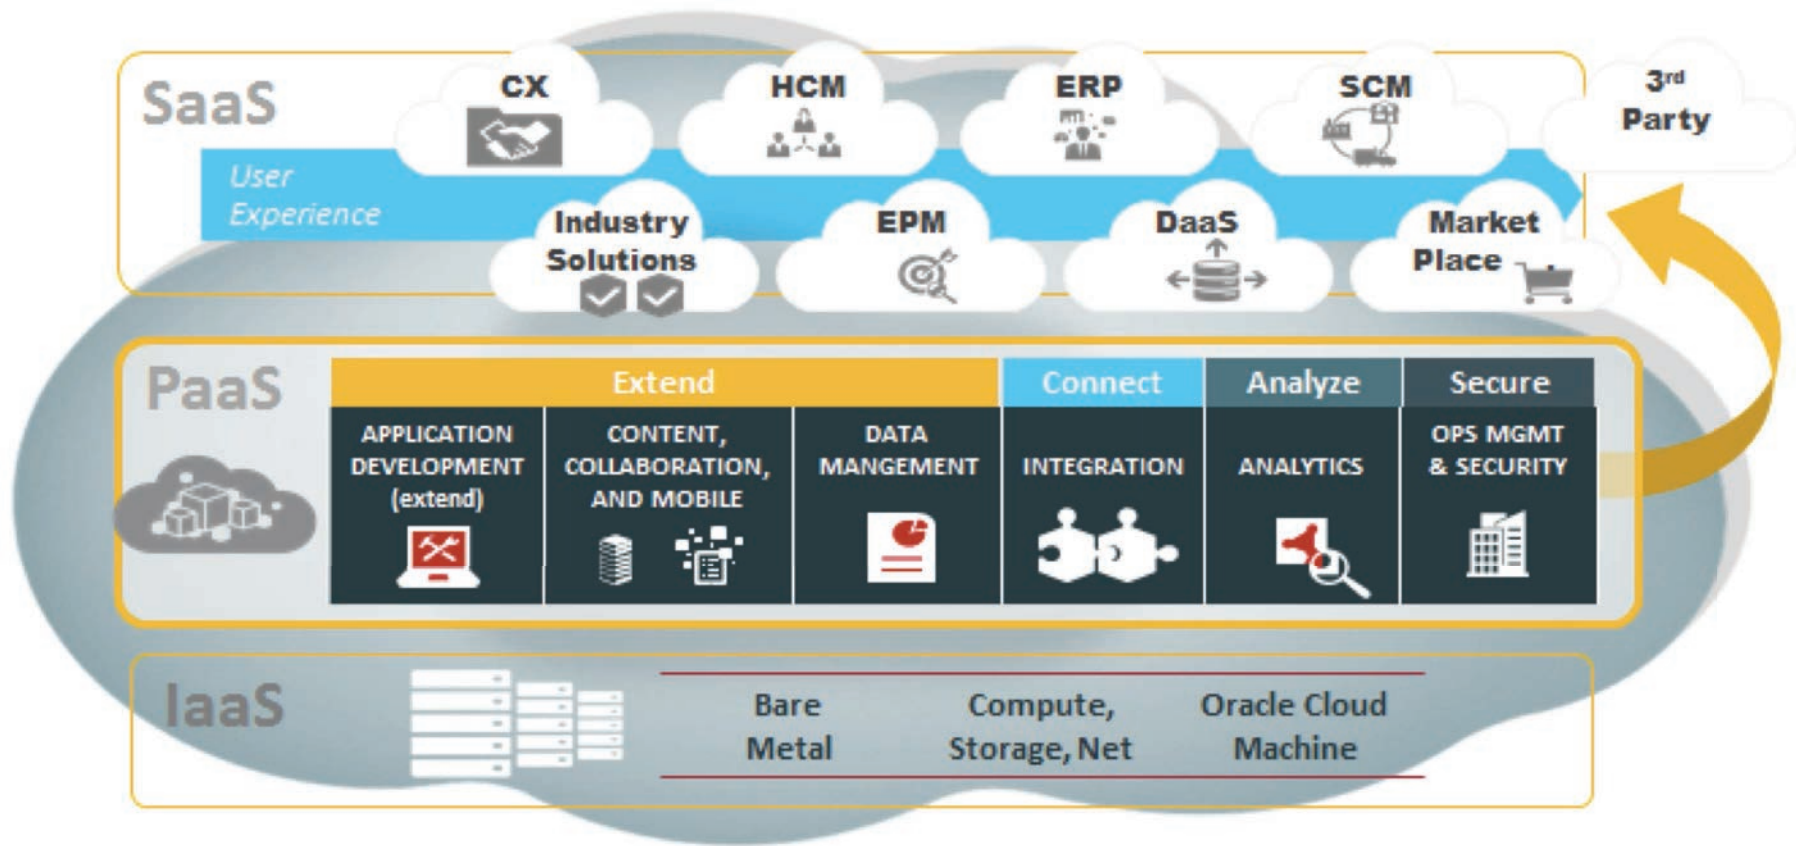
SaaS

User Experience

CX

HCM

ERP

SCM

3rd Party

Industry Solutions

EPM

DaaS

Market Place

PaaS

| Extend | | | Connect | Analyze | Secure |
|---|---|---|---|---|---|
| APPLICATION DEVELOPMENT (extend) | CONTENT, COLLABORATION, AND MOBILE | DATA MANGEMENT | INTEGRATION | ANALYTICS | OPS MGMT & SECURITY |

IaaS

Bare Metal

Compute, Storage, Net

Oracle Cloud Machine